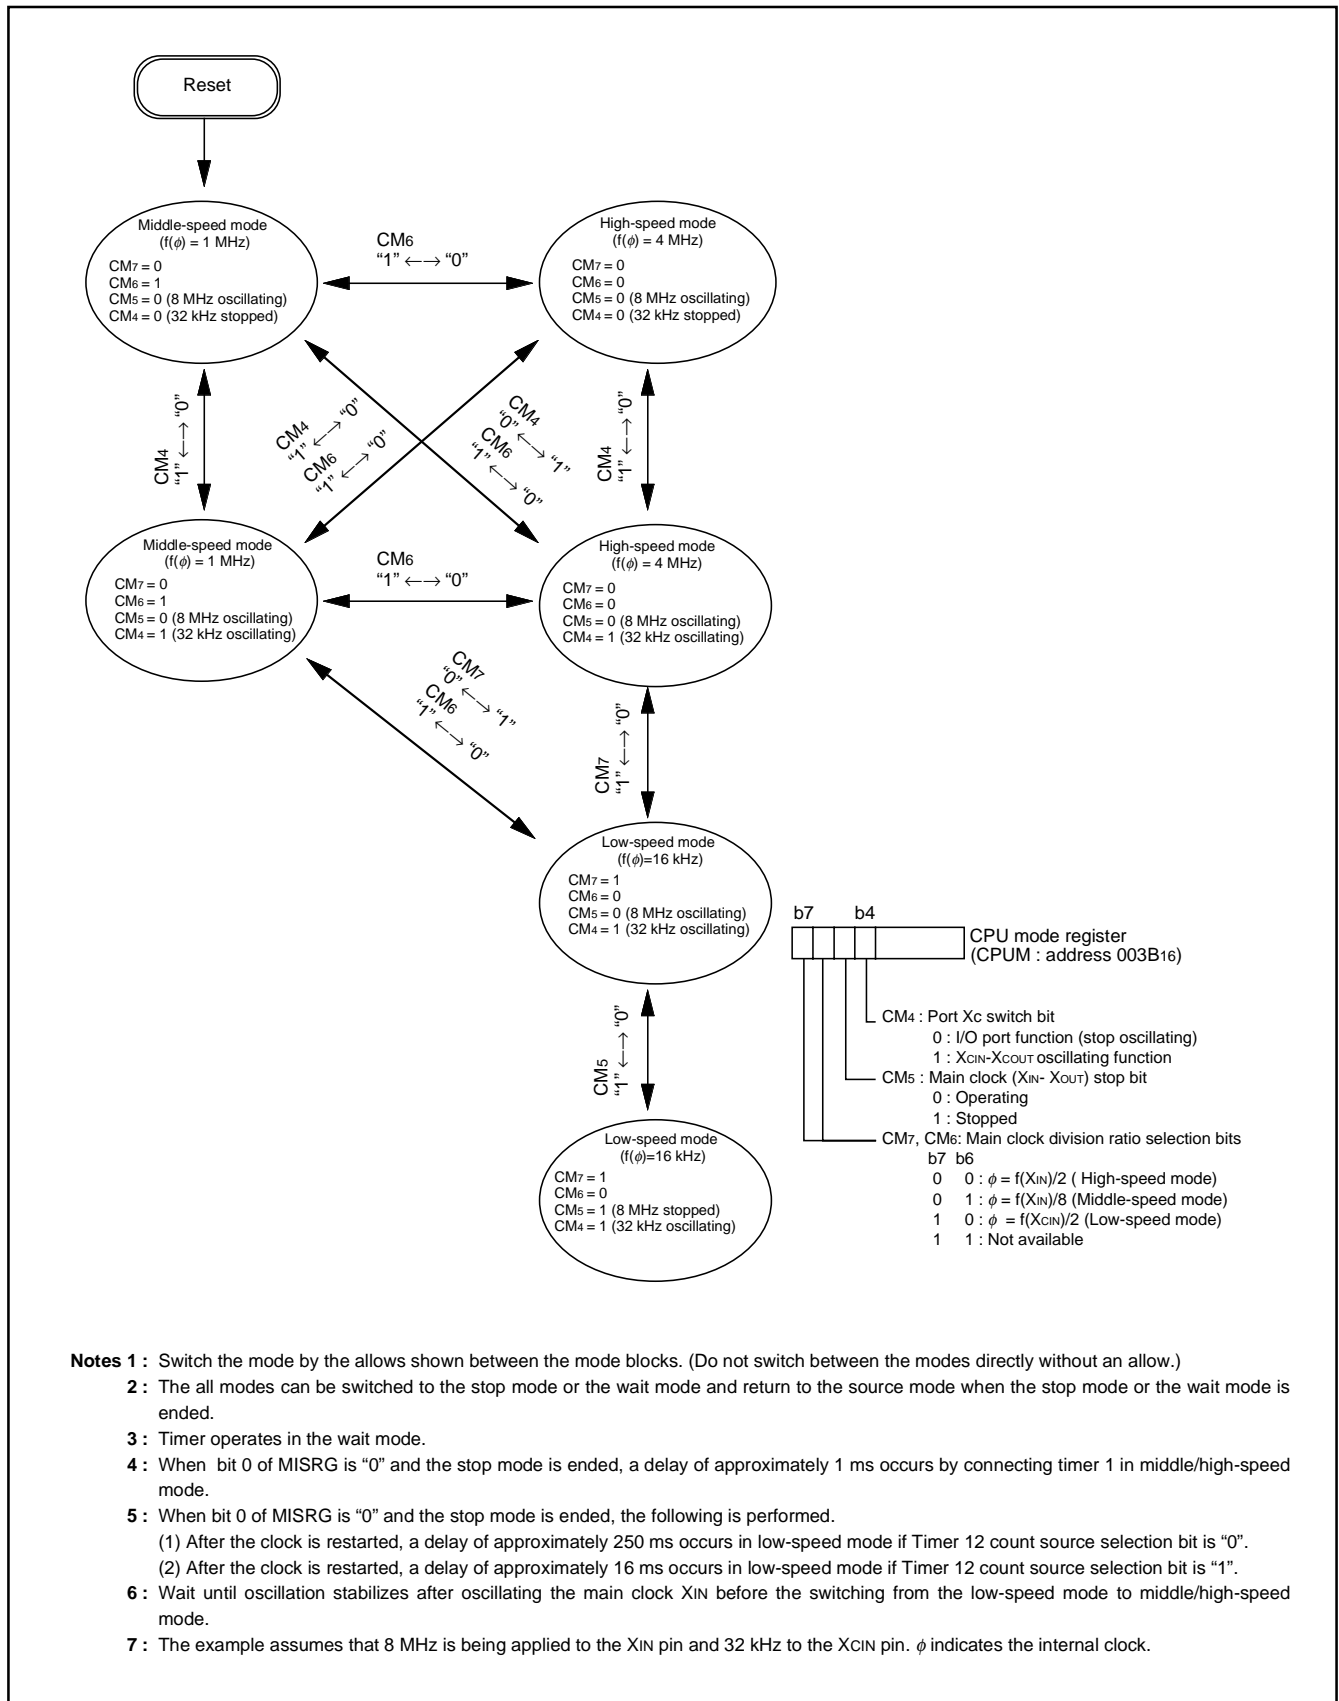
Reset

Middle-speed mode
(f($\phi$) = 1 MHz)
CM7 = 0
CM6 = 1
CM5 = 0 (8 MHz oscillating)
CM4 = 0 (32 kHz stopped)

CM6
"1" ←→ "0"

High-speed mode
(f($\phi$) = 4 MHz)
CM7 = 0
CM6 = 0
CM5 = 0 (8 MHz oscillating)
CM4 = 0 (32 kHz stopped)

CM4
"1" ←→ "0"

CM4
"1" ←→ "0"
CM6
"1" ←→ "0"

CM4
"0" ←→ "1"
CM6
"1" ←→ "0"

CM4
"1" ←→ "0"

Middle-speed mode
(f($\phi$) = 1 MHz)
CM7 = 0
CM6 = 1
CM5 = 0 (8 MHz oscillating)
CM4 = 1 (32 kHz oscillating)

CM6
"1" ←→ "0"

High-speed mode
(f($\phi$) = 4 MHz)
CM7 = 0
CM6 = 0
CM5 = 0 (8 MHz oscillating)
CM4 = 1 (32 kHz oscillating)

CM7
"0" ←→ "1"
CM6
"1" ←→ "0"

CM7
"1" ←→ "0"

Low-speed mode
(f($\phi$)=16 kHz)
CM7 = 1
CM6 = 0
CM5 = 0 (8 MHz oscillating)
CM4 = 1 (32 kHz oscillating)

CM5
"1" ←→ "0"

Low-speed mode
(f($\phi$)=16 kHz)
CM7 = 1
CM6 = 0
CM5 = 1 (8 MHz stopped)
CM4 = 1 (32 kHz oscillating)

b7 b4
CPU mode register
(CPUM : address 003B16)

CM4 : Port Xc switch bit
0 : I/O port function (stop oscillating)
1 : XCIN-XCOUT oscillating function
CM5 : Main clock (XIN- XOUT) stop bit
0 : Operating
1 : Stopped
CM7, CM6: Main clock division ratio selection bits
b7 b6
0 0 : $\phi$ = f(XIN)/2 ( High-speed mode)
0 1 : $\phi$ = f(XIN)/8 (Middle-speed mode)
1 0 : $\phi$ = f(XCIN)/2 (Low-speed mode)
1 1 : Not available

Notes 1 : Switch the mode by the allows shown between the mode blocks. (Do not switch between the modes directly without an allow.)
2 : The all modes can be switched to the stop mode or the wait mode and return to the source mode when the stop mode or the wait mode is ended.
3 : Timer operates in the wait mode.
4 : When bit 0 of MISRG is "0" and the stop mode is ended, a delay of approximately 1 ms occurs by connecting timer 1 in middle/high-speed mode.
5 : When bit 0 of MISRG is "0" and the stop mode is ended, the following is performed.
(1) After the clock is restarted, a delay of approximately 250 ms occurs in low-speed mode if Timer 12 count source selection bit is "0".
(2) After the clock is restarted, a delay of approximately 16 ms occurs in low-speed mode if Timer 12 count source selection bit is "1".
6 : Wait until oscillation stabilizes after oscillating the main clock XIN before the switching from the low-speed mode to middle/high-speed mode.
7 : The example assumes that 8 MHz is being applied to the XIN pin and 32 kHz to the XCIN pin. $\phi$ indicates the internal clock.